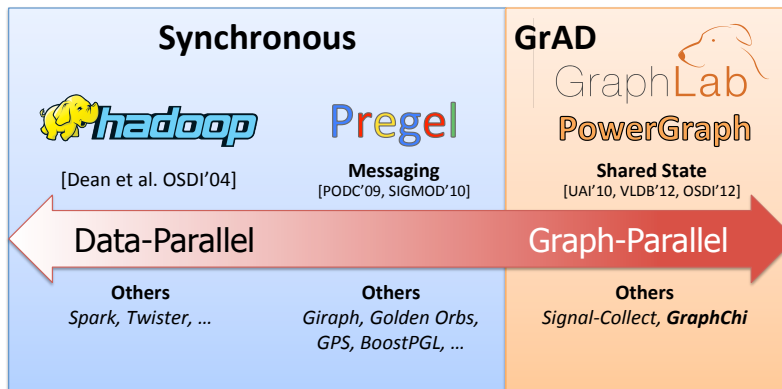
Synchronous

GrAD

GraphLab

hadoop

Pregel

PowerGraph

[Dean et al. OSDI'04]

Messaging
[PODC'09, SIGMOD'10]

Shared State
[UAI'10, VLDB'12, OSDI'12]

Data-Parallel

Graph-Parallel

Others
Spark, Twister, …

Others
Giraph, Golden Orbs, GPS, BoostPGL, …

Others
Signal-Collect, GraphChi